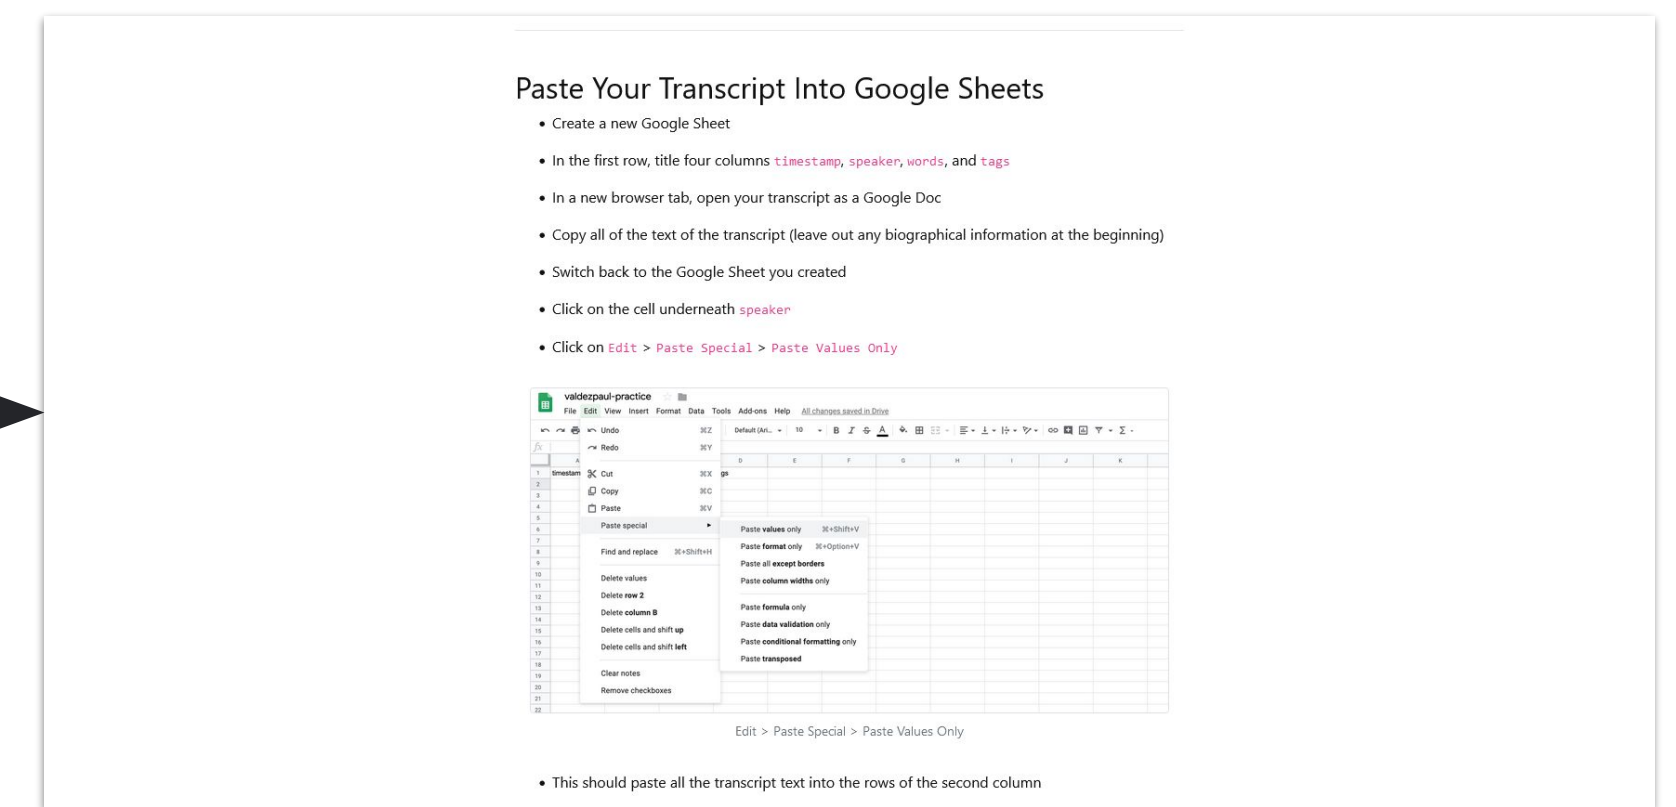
Paste Your Transcript Into Google Sheets

- Create a new Google Sheet
- In the first row, title four columns timestamp, speaker, words, and tags
- In a new browser tab, open your transcript as a Google Doc
- Copy all of the text of the transcript (leave out any biographical information at the beginning)
- Switch back to the Google Sheet you created
- Click on the cell underneath speaker
- Click on Edit > Paste Special > Paste Values Only

valdezpaul-practice
File Edit View Insert Format Data Tools Add-ons Help All changes saved in Drive
Default (Ari... 10
Undo ⌘Z
Redo ⌘Y
Cut ⌘X
Copy ⌘C
Paste ⌘V
Paste special
Find and replace ⌘+Shift+H
Delete values
Delete row 2
Delete column B
Delete cells and shift up
Delete cells and shift left
Clear notes
Remove checkboxes
Paste values only ⌘+Shift+V
Paste format only ⌘+Option+V
Paste all except borders
Paste column widths only
Paste formula only
Paste data validation only
Paste conditional formatting only
Paste transposed
timestam
gs
A D E F G H I J K
1 2 3 4 5 6 7 8 9 10 11 12 13 14 15 16 17 18 19 20 21 22

Edit > Paste Special > Paste Values Only

- This should paste all the transcript text into the rows of the second column